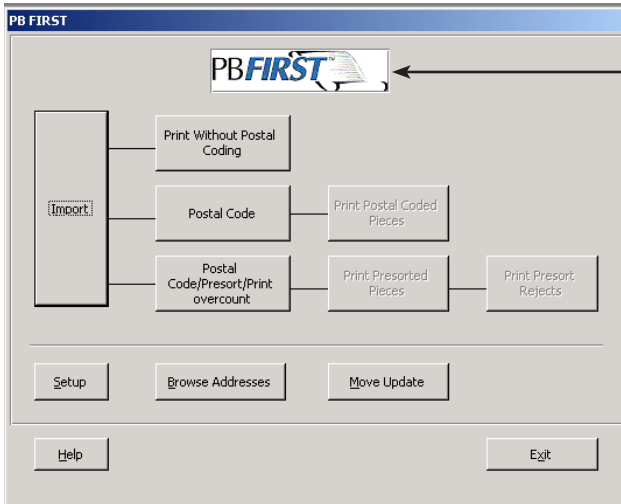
PB FIRST

PBFIRST

Import

Print Without Postal Coding

Postal Code

Print Postal Coded Pieces

Postal Code/Presort/Print overcount

Print Presorted Pieces

Print Presort Rejects

Setup

Browse Addresses

Move Update

Help

Exit